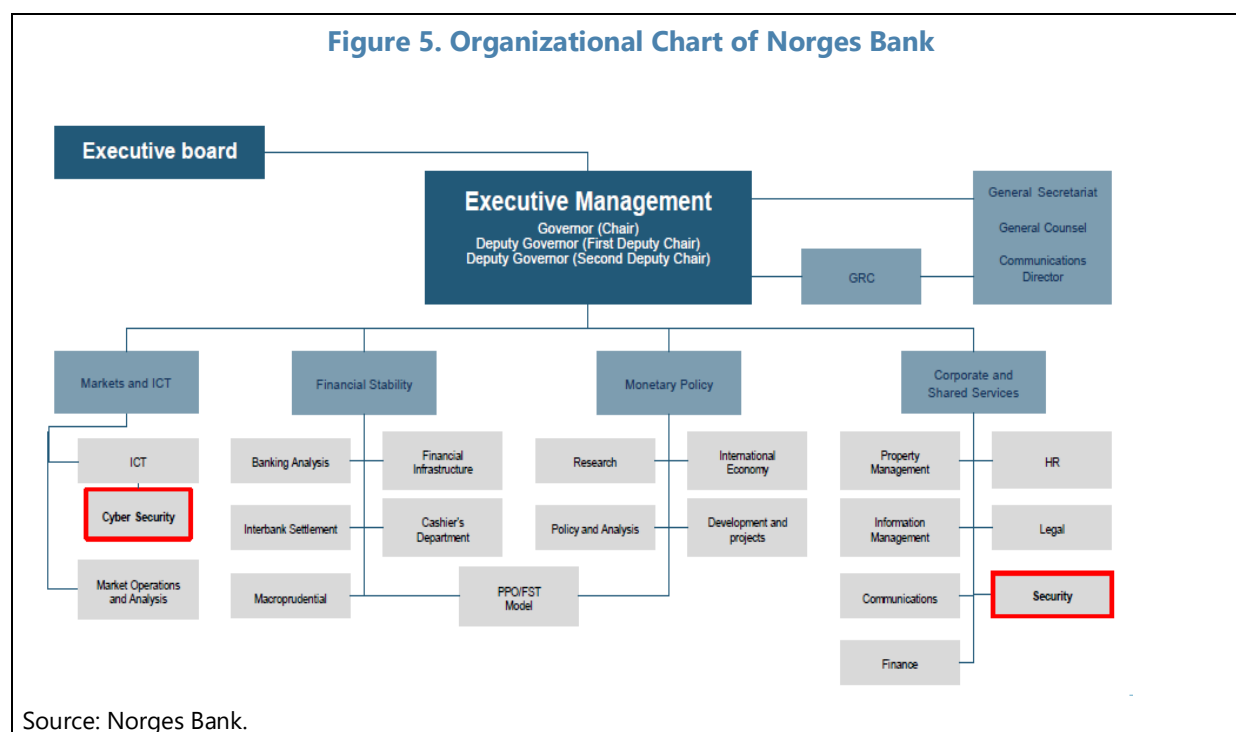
Figure 5. Organizational Chart of Norges Bank

Executive board

Executive Management
Governor (Chair)
Deputy Governor (First Deputy Chair)
Deputy Governor (Second Deputy Chair)

General Secretariat

General Counsel

Communications Director

GRC

Markets and ICT

ICT

Cyber Security

Market Operations and Analysis

Financial Stability

Banking Analysis

Financial Infrastructure

Interbank Settlement

Cashier's Department

Macroprudential

PPO/FST Model

Monetary Policy

Research

International Economy

Policy and Analysis

Development and projects

Corporate and Shared Services

Property Management

HR

Information Management

Legal

Communications

Security

Finance

Source: Norges Bank.